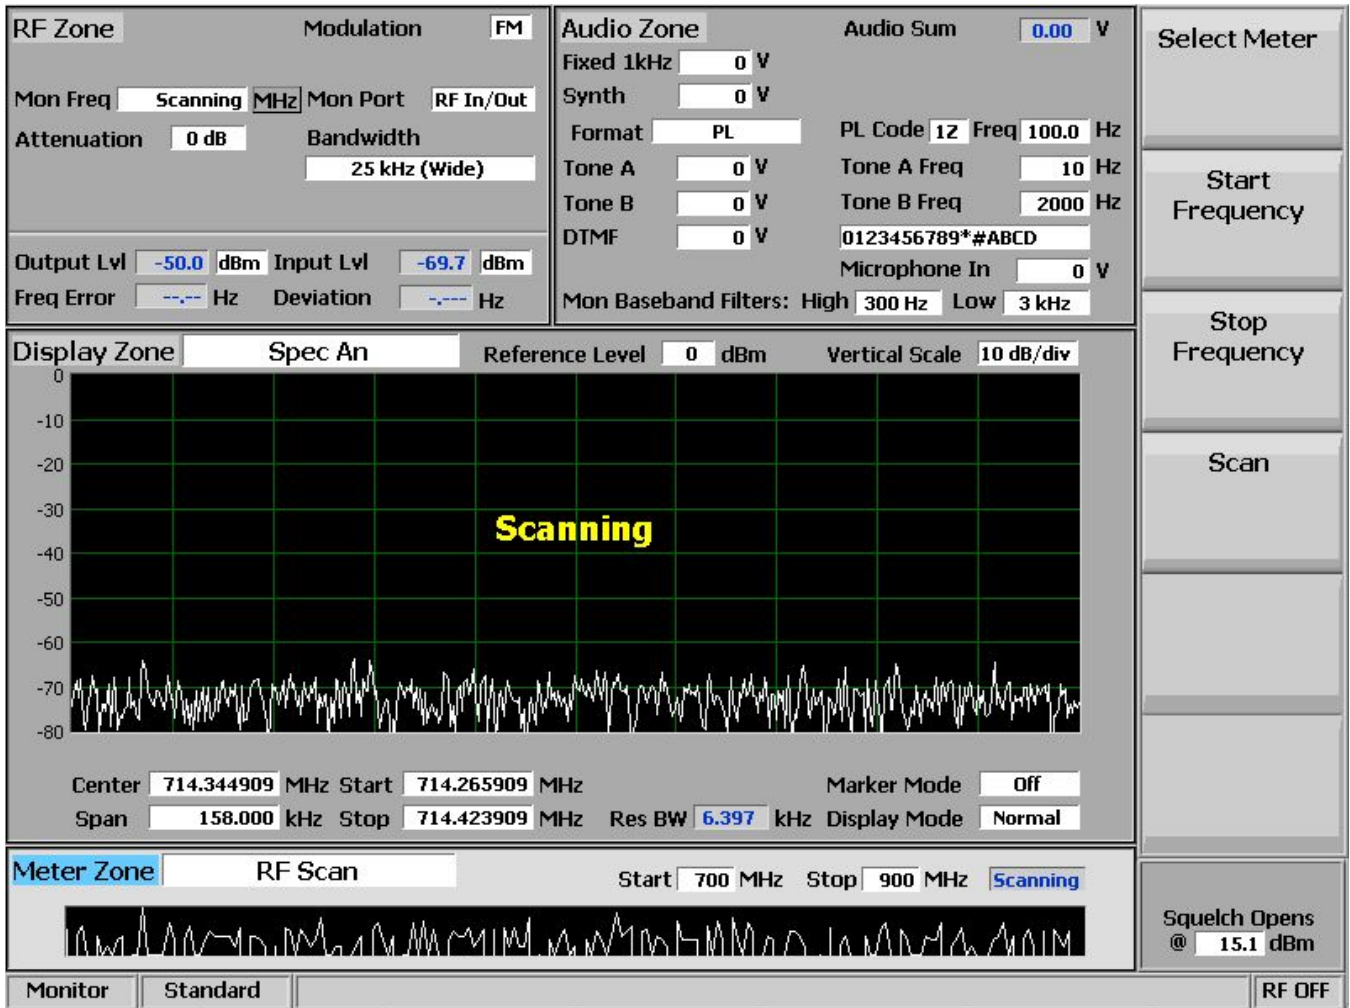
RF Zone Modulation FM

Mon Freq Scanning MHz Mon Port RF In/Out

Attenuation 0 dB Bandwidth

25 kHz (Wide)

Output Lvl -50.0 dBm Input Lvl -69.7 dBm

Freq Error --.-- Hz Deviation -.--- Hz

Audio Zone Audio Sum 0.00 V

Fixed 1kHz 0 V

Synth 0 V

Format PL PL Code 1Z Freq 100.0 Hz

Tone A 0 V Tone A Freq 10 Hz

Tone B 0 V Tone B Freq 2000 Hz

DTMF 0 V 0123456789*#ABCD

Microphone In 0 V

Mon Baseband Filters: High 300 Hz Low 3 kHz

Select Meter

Start Frequency

Stop Frequency

Scan

Display Zone Spec An Reference Level 0 dBm Vertical Scale 10 dB/div

0
-10
-20
-30
-40
-50
-60
-70
-80

Scanning

Center 714.344909 MHz Start 714.265909 MHz Marker Mode Off

Span 158.000 kHz Stop 714.423909 MHz Res BW 6.397 kHz Display Mode Normal

Meter Zone RF Scan Start 700 MHz Stop 900 MHz Scanning

Squelch Opens @ 15.1 dBm

Monitor Standard RF OFF